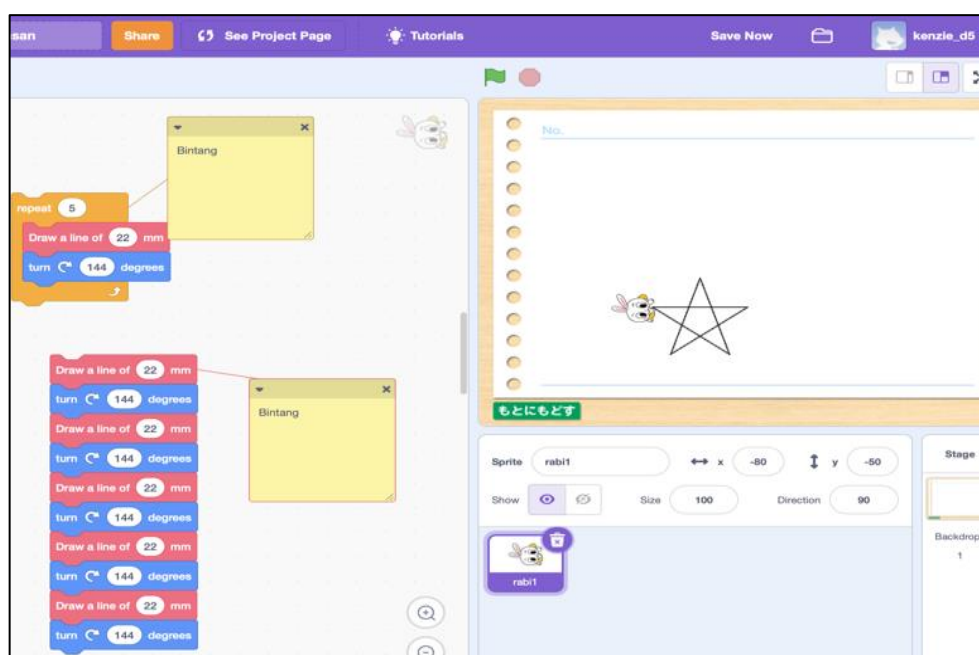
san
Share
See Project Page
Tutorials
Save Now
kenzie_d5

Bintang

repeat 5
Draw a line of 22 mm
turn 144 degrees

Draw a line of 22 mm
turn 144 degrees
Draw a line of 22 mm
turn 144 degrees
Draw a line of 22 mm
turn 144 degrees
Draw a line of 22 mm
turn 144 degrees
Draw a line of 22 mm
turn 144 degrees

Bintang

No.

もとにもどす

Sprite rabi1
x -80
y -50
Show
Size 100
Direction 90

rabi1

Stage
Backdrop
1